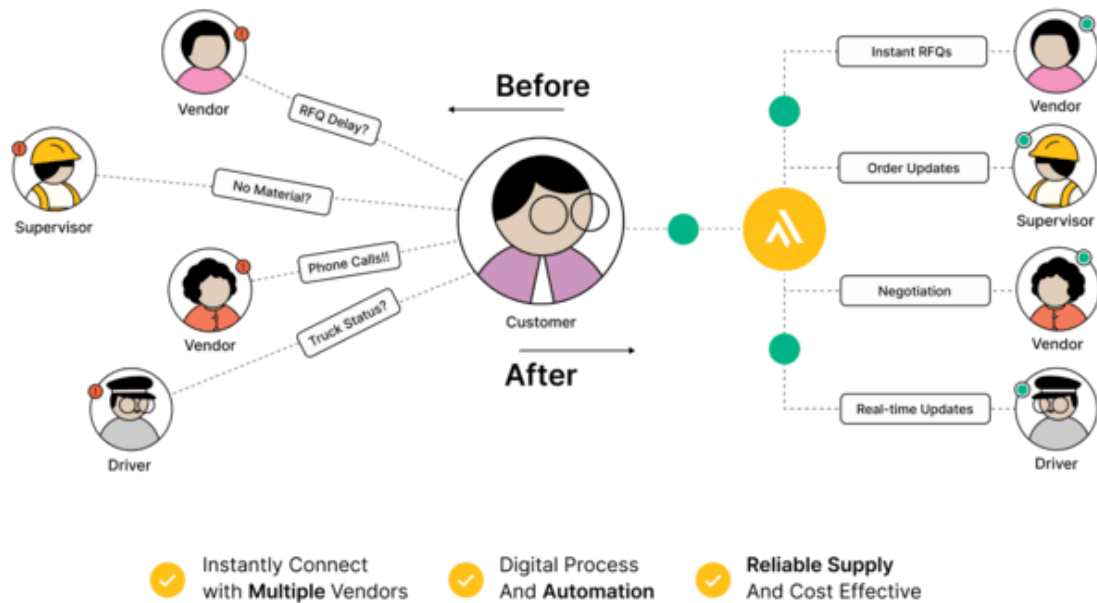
Vendor

RFQ Delay?

Before

Supervisor

No Material?

Phone Calls!!

Vendor

Truck Status?

Customer

After

Driver

Instant RFQs

Vendor

Order Updates

Supervisor

Negotiation

Vendor

Real-time Updates

Driver

Instantly Connect with **Multiple** Vendors

Digital Process And **Automation**

**Reliable Supply** And Cost Effective